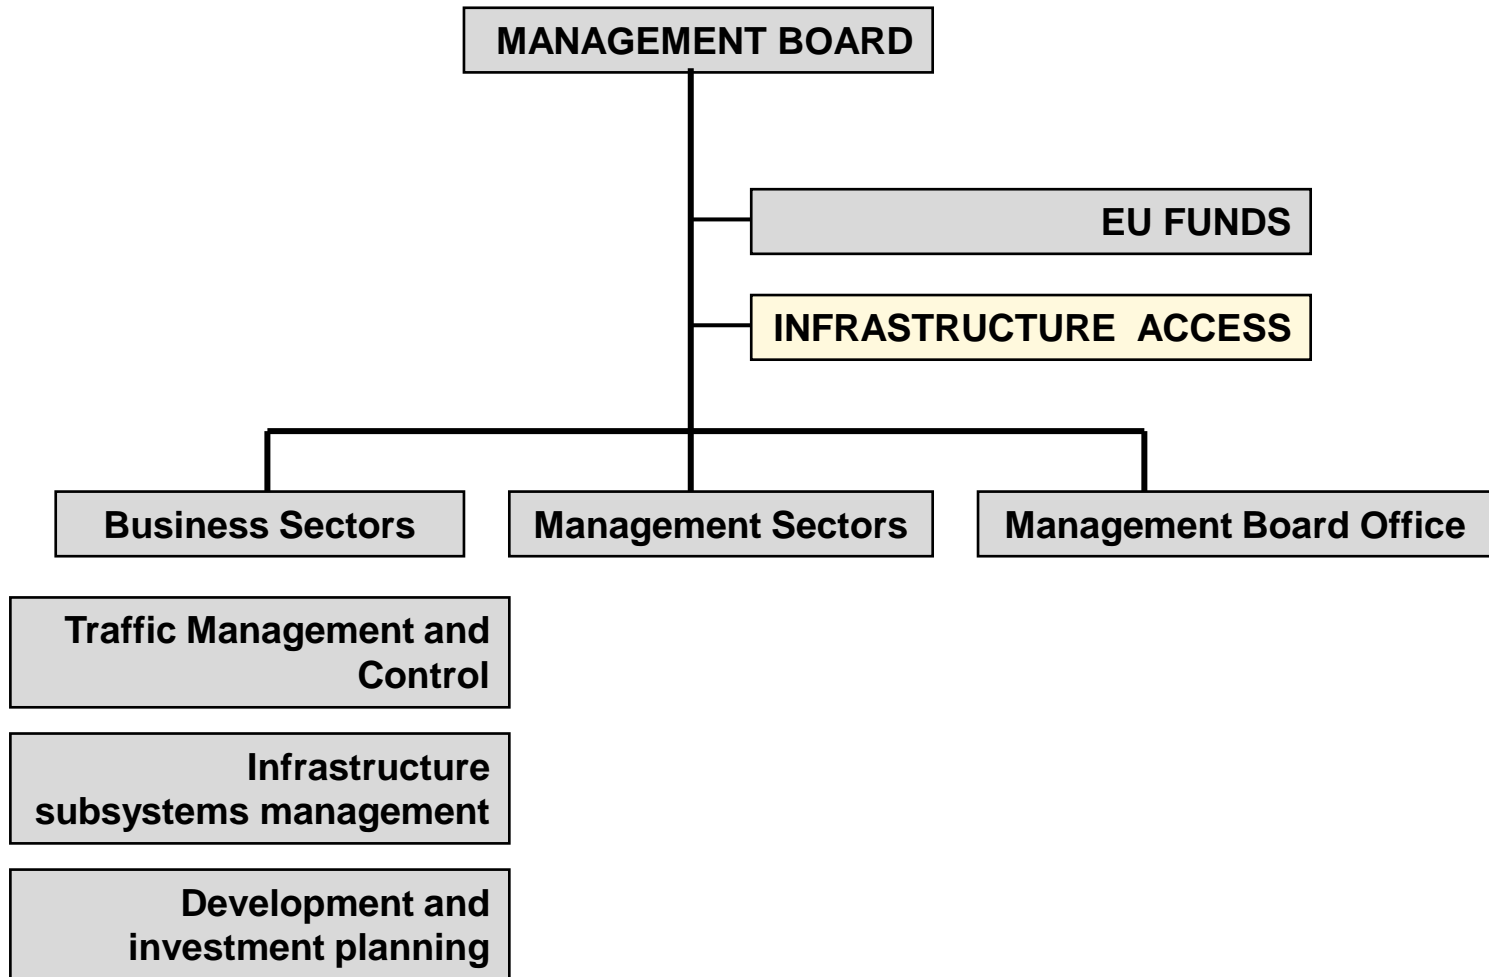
MANAGEMENT BOARD

EU FUNDS

INFRASTRUCTURE ACCESS

Business Sectors

Management Sectors

Management Board Office

Traffic Management and Control

Infrastructure subsystems management

Development and investment planning